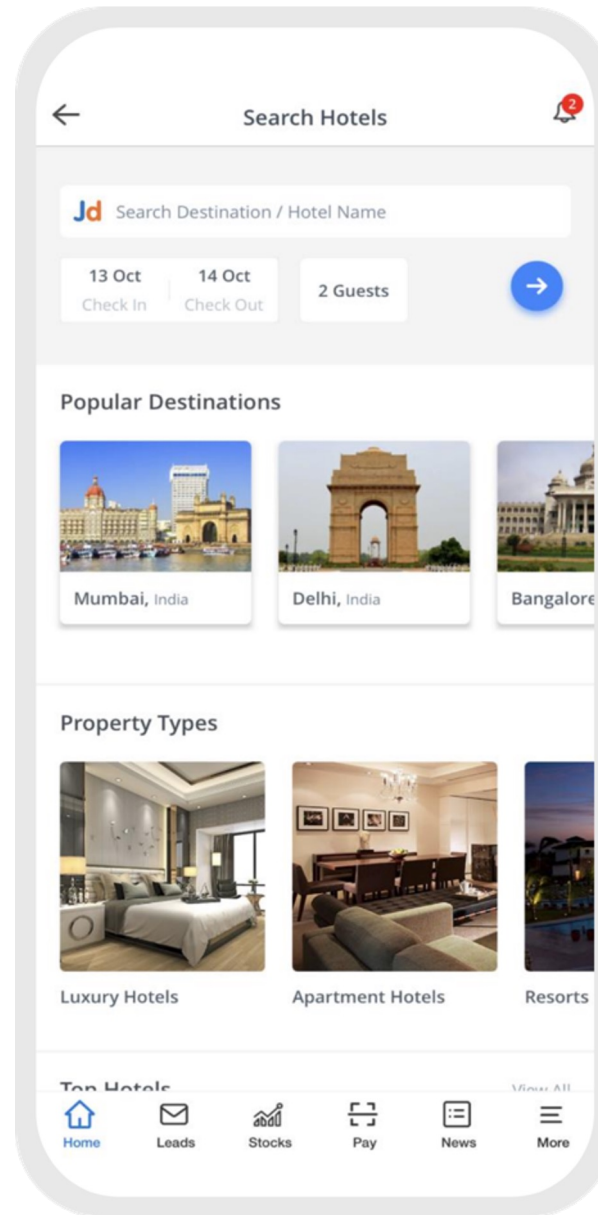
Search Hotels

2

Jd Search Destination / Hotel Name

13 Oct
Check In

14 Oct
Check Out

2 Guests

Popular Destinations

Mumbai, India

Delhi, India

Bangalore

Property Types

Luxury Hotels

Apartment Hotels

Resorts

Top Hotels

View All

Home

Leads

Stocks

Pay

News

More